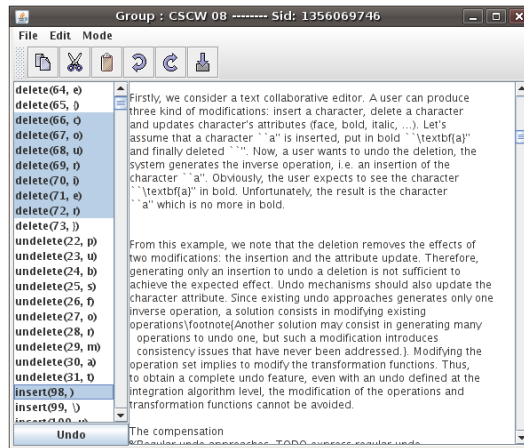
Group : CSCW 08 -------- Sid: 1356069746

File Edit Mode

delete(64, e)
delete(65, )
delete(66, c)
delete(67, o)
delete(68, u)
delete(69, r)
delete(70, i)
delete(71, e)
delete(72, r)
delete(73, ])
undelete(22, p)
undelete(23, u)
undelete(24, b)
undelete(25, s)
undelete(26, f)
undelete(27, o)
undelete(28, r)
undelete(29, m)
undelete(30, a)
undelete(31, t)
insert(98, )
insert(99, \)
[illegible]

Undo

Firstly, we consider a text collaborative editor. A user can produce three kind of modifications: insert a character, delete a character and updates character's attributes (face, bold, italic, ...). Let's assume that a character ``a'' is inserted, put in bold ``\textbf{a}'' and finally deleted ``''. Now, a user wants to undo the deletion, the system generates the inverse operation, i.e. an insertion of the character ``a''. Obviously, the user expects to see the character ``\textbf{a}'' in bold. Unfortunately, the result is the character ``a'' which is no more in bold.

From this example, we note that the deletion removes the effects of two modifications: the insertion and the attribute update. Therefore, generating only an insertion to undo a deletion is not sufficient to achieve the expected effect. Undo mechanisms should also update the character attribute. Since existing undo approaches generates only one inverse operation, a solution consists in modifying existing operations\footnote{Another solution may consist in generating many operations to undo one, but such a modification introduces consistency issues that have never been addressed.}. Modifying the operation set implies to modify the transformation functions. Thus, to obtain a complete undo feature, even with an undo defined at the integration algorithm level, the modification of the operations and transformation functions cannot be avoided.

The compensation
%Regular undo approaches. TODO express regular undo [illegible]